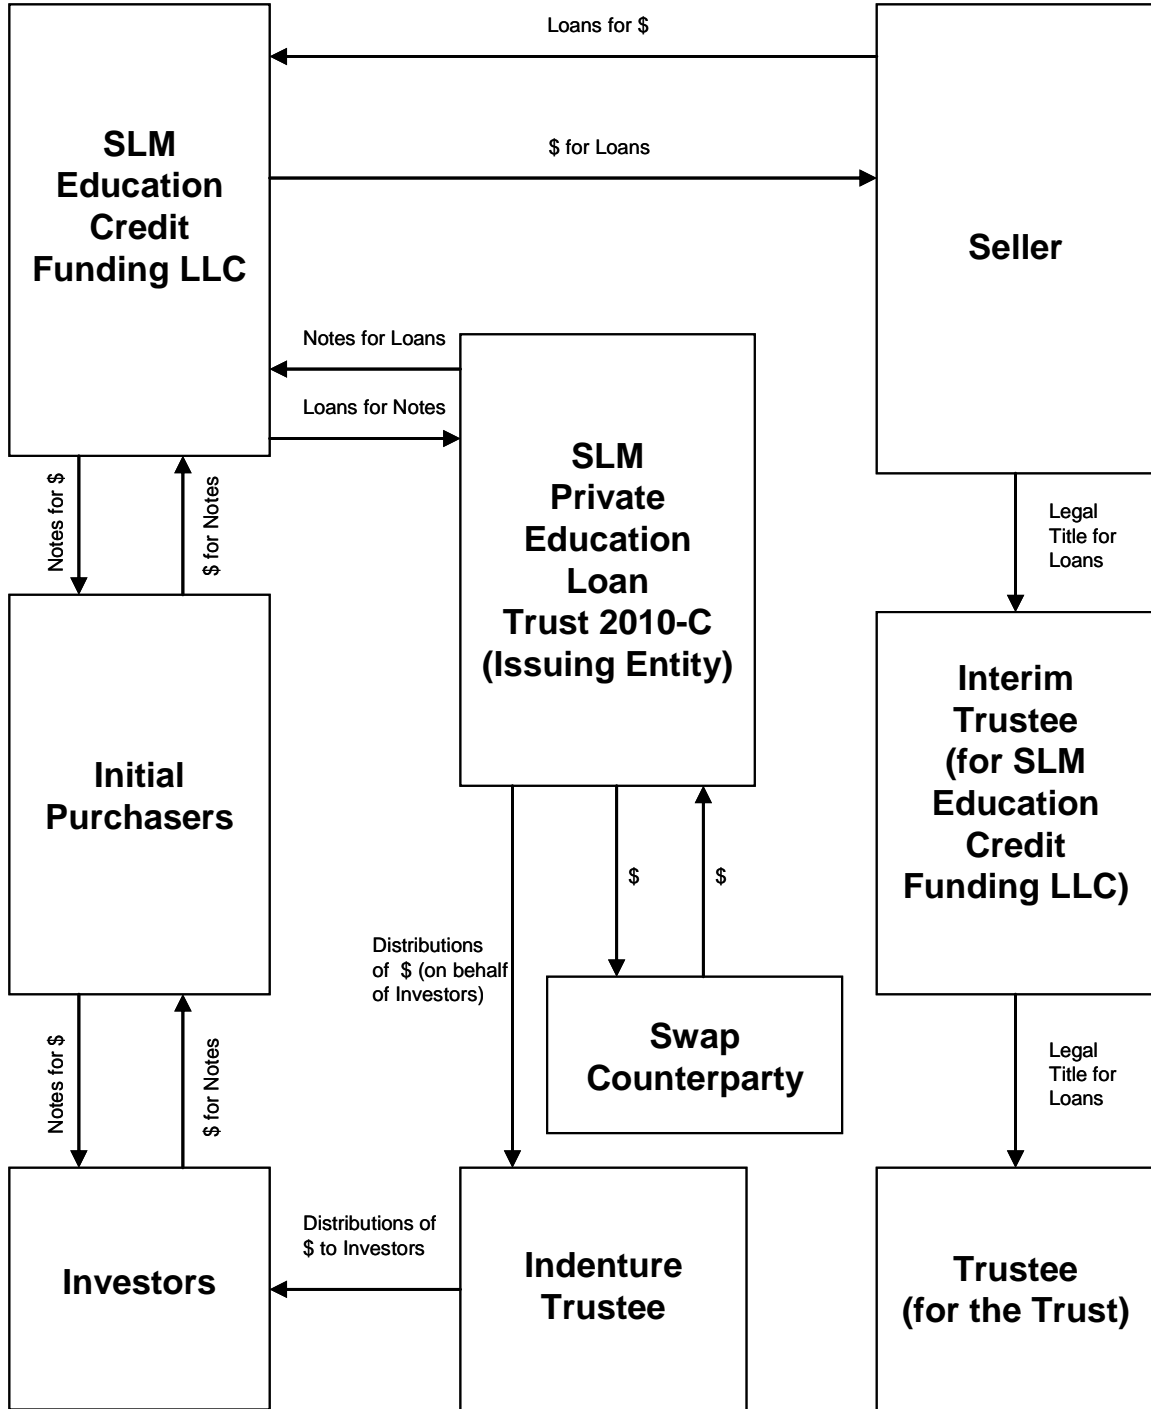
Loans for $

SLM Education Credit Funding LLC

$ for Loans

Seller

Notes for Loans

Loans for Notes

SLM Private Education Loan Trust 2010-C (Issuing Entity)

Notes for $

$ for Notes

Legal Title for Loans

Initial Purchasers

Interim Trustee (for SLM Education Credit Funding LLC)

$

$

Distributions of $ (on behalf of Investors)

Swap Counterparty

Notes for $

$ for Notes

Legal Title for Loans

Distributions of $ to Investors

Investors

Indenture Trustee

Trustee (for the Trust)